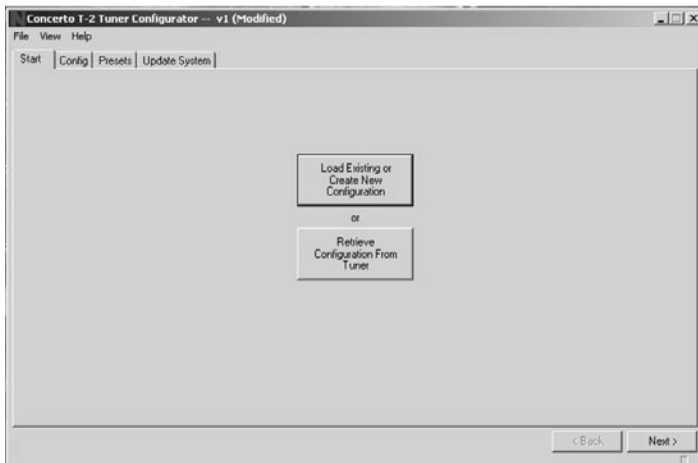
Concerto T-2 Tuner Configurator -- v1 (Modified)

File View Help

Start | Config | Presets | Update System

Load Existing or Create New Configuration

or

Retrieve Configuration From Tuner

< Back

Next >